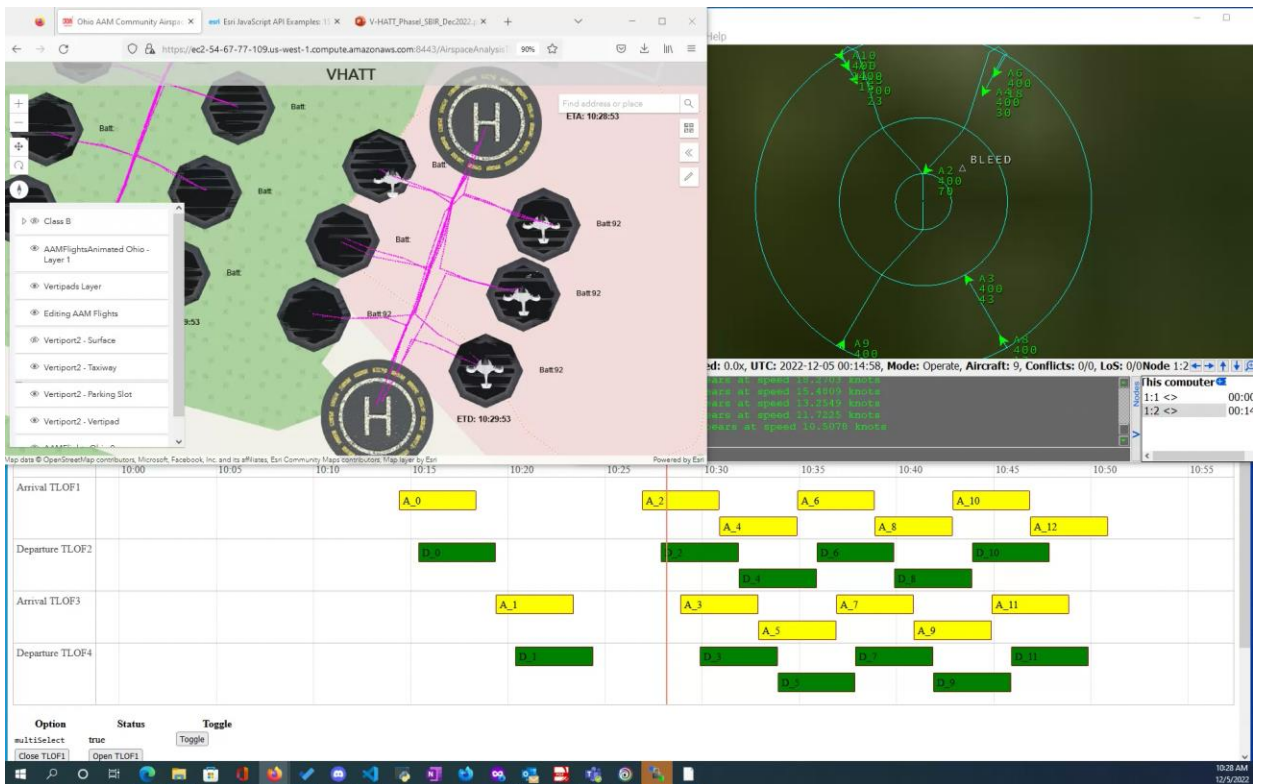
Ohio AAM Community Airspa ×
Esri JavaScript API Examples: 1 ×
V-HATT_PhaseI_SBIR_Dec2022.p ×
+
https://ec2-54-67-77-109.us-west-1.compute.amazonaws.com:8443/AirspaceAnalysis
90%
VHATT
Find address or place
ETA: 10:28:53
Batt
Batt
Batt
Batt
Batt
Batt 92
Batt
Batt 92
Batt 92
Batt 92
ETD: 10:29:53
Class B
AAMFlightsAnimated Ohio - Layer 1
Vertipads Layer
Editing AAM Flights
Vertiport2 - Surface
Vertiport2 - Taxiway
Vertiport2 - Parking Slot
Vertiport2 - Vertipad
Map data © OpenStreetMap contributors, Microsoft, Facebook, Inc. and its affiliates, Esri Community Maps contributors, Map layer by Esri
Powered by Esri

Help
A10 400 23
A6 400 30
BLEED
A2 400 70
A3 400 43
A9 400
A8 400
ed: 0.0x, UTC: 2022-12-05 00:14:58, Mode: Operate, Aircraft: 9, Conflicts: 0/0, LoS: 0/0 Node 1:2
ears at speed 15.4909 knots
ears at speed 13.2549 knots
ears at speed 11.7225 knots
ears at speed 10.5078 knots
This computer
1:1 <> 00:00
1:2 <> 00:14

| | 10:00 | 10:05 | 10:10 | 10:15 | 10:20 | 10:25 | 10:30 | 10:35 | 10:40 | 10:45 | 10:50 | 10:55 |
|---|---|---|---|---|---|---|---|---|---|---|---|---|
| Arrival TLOF1 | | | | A_0 | | A_2 | A_4 | A_6 | A_8 | A_10 | A_12 | |
| Departure TLOF2 | | | | D_0 | | D_2 | D_4 | D_6 | D_8 | D_10 | | |
| Arrival TLOF3 | | | | | A_1 | | A_3 | A_5 | A_7 | A_9 | A_11 | |
| Departure TLOF4 | | | | | D_1 | | D_3 | D_5 | D_7 | D_9 | D_11 | |

| Option | Status | Toggle |
|---|---|---|
| multiSelect | true | Toggle |

Close TLOF1
Open TLOF1
10:28 AM
12/5/2022